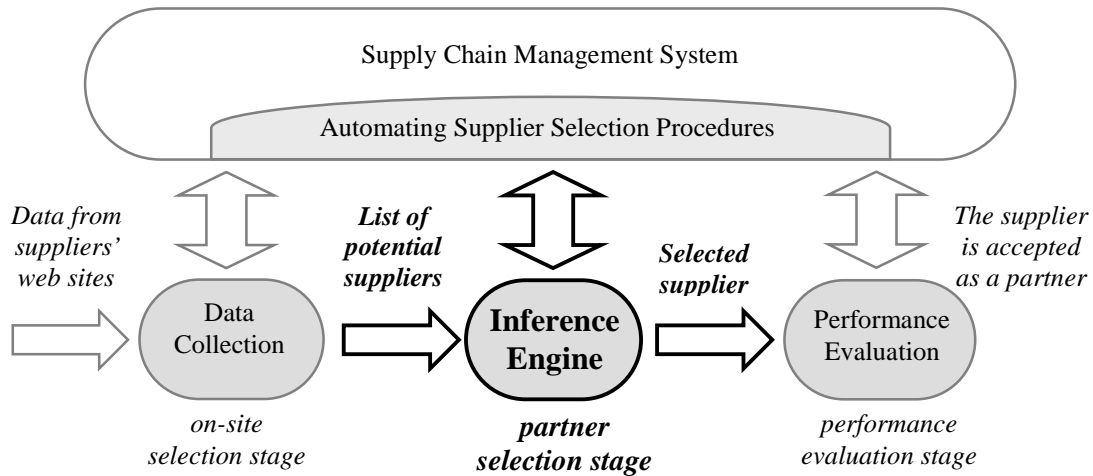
Supply Chain Management System

Automating Supplier Selection Procedures

Data from suppliers' web sites

List of potential suppliers

Selected supplier

The supplier is accepted as a partner

Data Collection

Inference Engine

Performance Evaluation

on-site selection stage

partner selection stage

performance evaluation stage